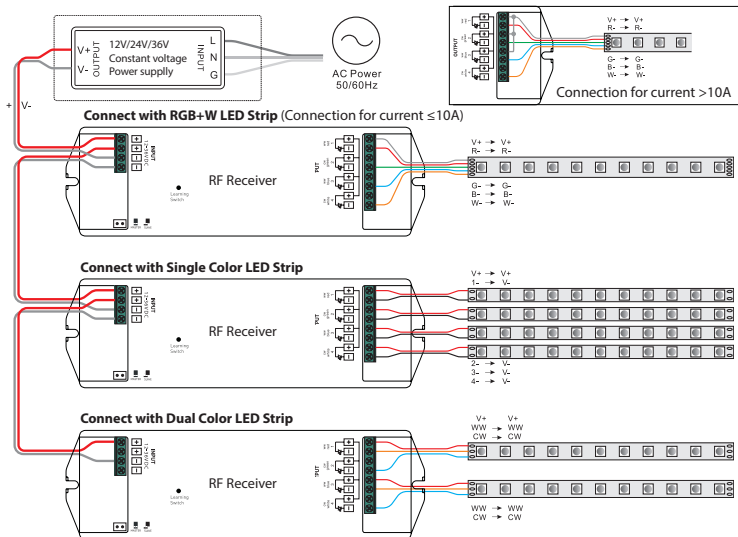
V+
V-
OUTPUT
12V/24V/36V
Constant voltage
Power supplly
INPUT
L
N
G
AC Power
50/60Hz

OUTPUT
V+ → V+
R- → R-
G- → G-
B- → B-
W- → W-
Connection for current >10A

+ V-

Connect with RGB+W LED Strip (Connection for current ≤10A)

INPUT
RF Receiver
Learning Switch
PUT
V+ → V+
R- → R-
G- → G-
B- → B-
W- → W-

Connect with Single Color LED Strip

INPUT
RF Receiver
Learning Switch
PUT
V+ → V+
1- → V-
2- → V-
3- → V-
4- → V-

Connect with Dual Color LED Strip

INPUT
RF Receiver
Learning Switch
PUT
V+ V+
WW → WW
CW → CW
WW → WW
CW → CW